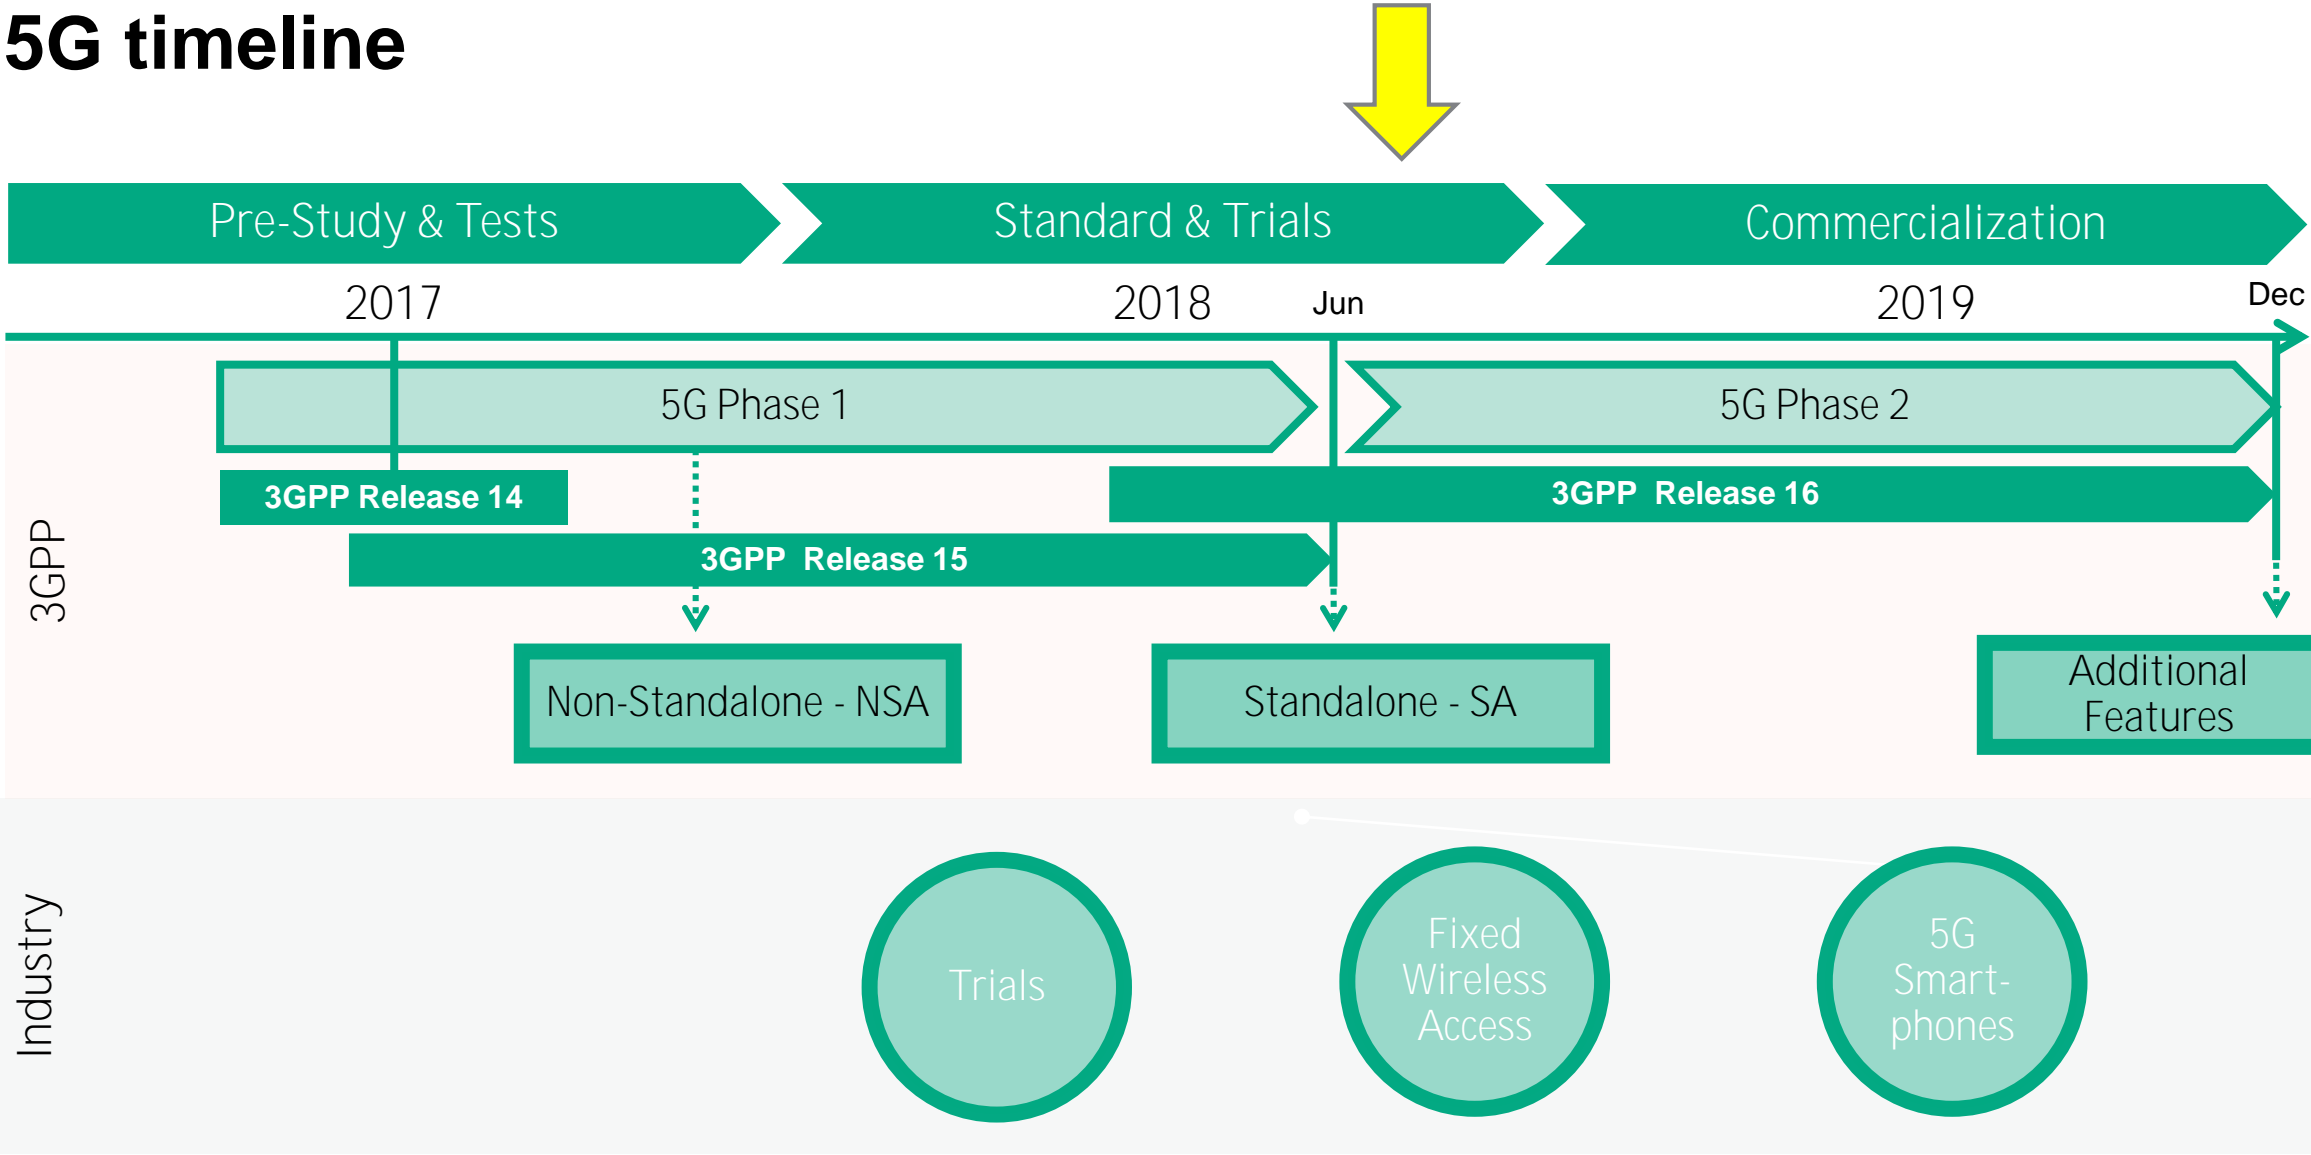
5G timeline

Pre-Study & Tests

Standard & Trials

Commercialization

2017

2018

Jun

2019

Dec

3GPP

5G Phase 1

5G Phase 2

3GPP Release 14

3GPP Release 16

3GPP Release 15

Non-Standalone - NSA

Standalone - SA

Additional Features

Industry

Trials

Fixed Wireless Access

5G Smart-phones